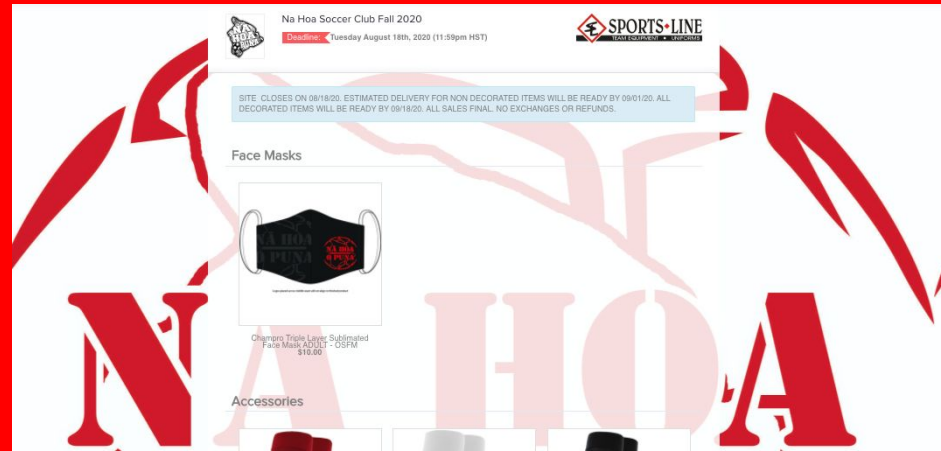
NA HOA PUNA

Na Hoa Soccer Club Fall 2020

Deadline: Tuesday August 18th, 2020 (11:59pm HST)

SPORTS LINE
TEAM EQUIPMENT • UNIFORMS

SITE CLOSES ON 08/18/20. ESTIMATED DELIVERY FOR NON DECORATED ITEMS WILL BE READY BY 09/01/20. ALL DECORATED ITEMS WILL BE READY BY 09/18/20. ALL SALES FINAL. NO EXCHANGES OR REFUNDS.

Face Masks

NA HOA PUNA

NA HOA PUNA

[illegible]

Champro Triple Layer Sublimated Face Mask ADULT - OSFM
$10.00

Accessories

NA HOA